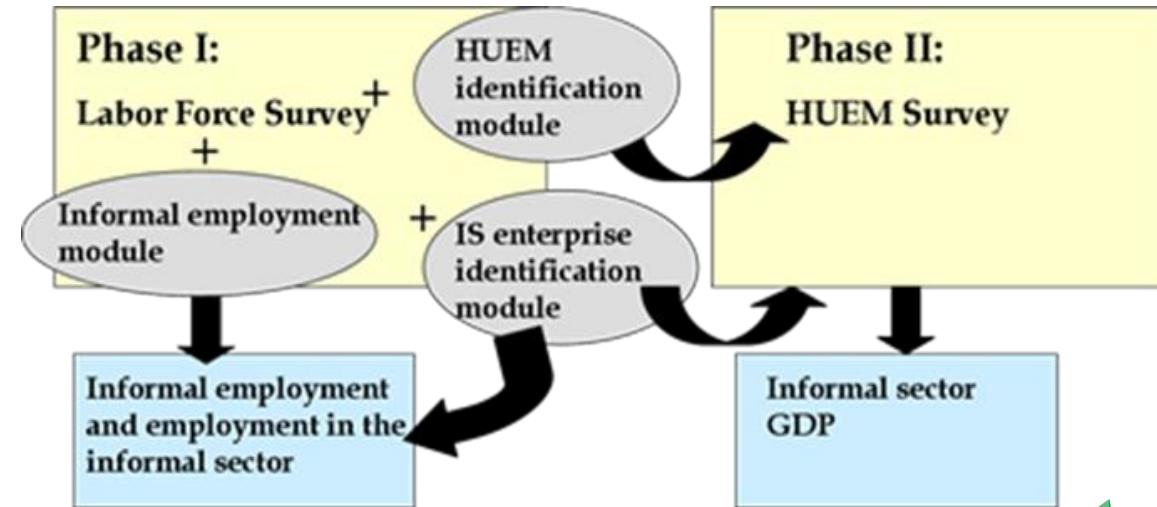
Phase I:

Labor Force Survey +

+

HUEM identification module

Informal employment module

+

IS enterprise identification module

Phase II:

HUEM Survey

Informal employment and employment in the informal sector

Informal sector GDP